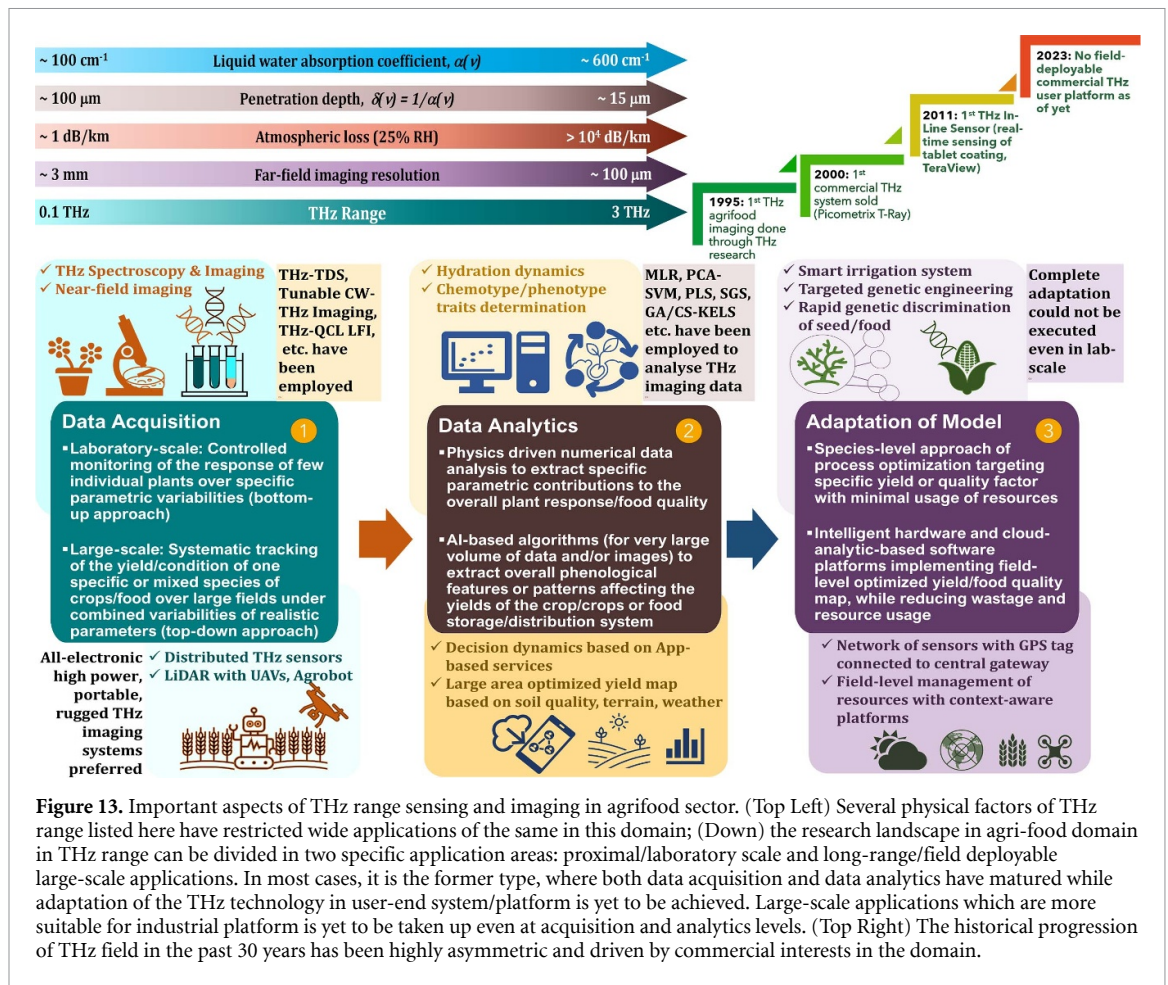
~ 100 cm$^{-1}$ Liquid water absorption coefficient, $\alpha(\nu)$ ~ 600 cm$^{-1}$

~ 100 μm Penetration depth, $\delta(\nu) = 1/\alpha(\nu)$ ~ 15 μm

~ 1 dB/km Atmospheric loss (25% RH) > $10^4$ dB/km

~ 3 mm Far-field imaging resolution ~ 100 μm

0.1 THz THz Range 3 THz

1995: 1$^{st}$ THz agrifood imaging done through THz research

2000: 1$^{st}$ commercial THz system sold (Picometrix T-Ray)

2011: 1$^{st}$ THz In-Line Sensor (real-time sensing of tablet coating, TeraView)

2023: No field-deployable commercial THz user platform as of yet

✓ THz Spectroscopy & Imaging
✓ Near-field imaging

THz-TDS, Tunable CW-THz Imaging, THz-QCL LFI, etc. have been employed

Data Acquisition 1

▪Laboratory-scale: Controlled monitoring of the response of few individual plants over specific parametric variabilities (bottom-up approach)

▪Large-scale: Systematic tracking of the yield/condition of one specific or mixed species of crops/food over large fields under combined variabilities of realistic parameters (top-down approach)

All-electronic high power, portable, rugged THz imaging systems preferred

✓ Distributed THz sensors
✓ LiDAR with UAVs, Agrobot

✓ Hydration dynamics
✓ Chemotype/phenotype traits determination

MLR, PCA-SVM, PLS, SGS, GA/CS-KELS etc. have been employed to analyse THz imaging data

Data Analytics 2

▪Physics driven numerical data analysis to extract specific parametric contributions to the overall plant response/food quality

▪AI-based algorithms (for very large volume of data and/or images) to extract overall phenological features or patterns affecting the yields of the crop/crops or food storage/distribution system

✓ Decision dynamics based on App-based services
✓ Large area optimized yield map based on soil quality, terrain, weather

✓ Smart irrigation system
✓ Targeted genetic engineering
✓ Rapid genetic discrimination of seed/food

Complete adaptation could not be executed even in lab-scale

Adaptation of Model 3

▪Species-level approach of process optimization targeting specific yield or quality factor with minimal usage of resources

▪Intelligent hardware and cloud-analytic-based software platforms implementing field-level optimized yield/food quality map, while reducing wastage and resource usage

✓ Network of sensors with GPS tag connected to central gateway
✓ Field-level management of resources with context-aware platforms

Figure 13. Important aspects of THz range sensing and imaging in agrifood sector. (Top Left) Several physical factors of THz range listed here have restricted wide applications of the same in this domain; (Down) the research landscape in agri-food domain in THz range can be divided in two specific application areas: proximal/laboratory scale and long-range/field deployable large-scale applications. In most cases, it is the former type, where both data acquisition and data analytics have matured while adaptation of the THz technology in user-end system/platform is yet to be achieved. Large-scale applications which are more suitable for industrial platform is yet to be taken up even at acquisition and analytics levels. (Top Right) The historical progression of THz field in the past 30 years has been highly asymmetric and driven by commercial interests in the domain.